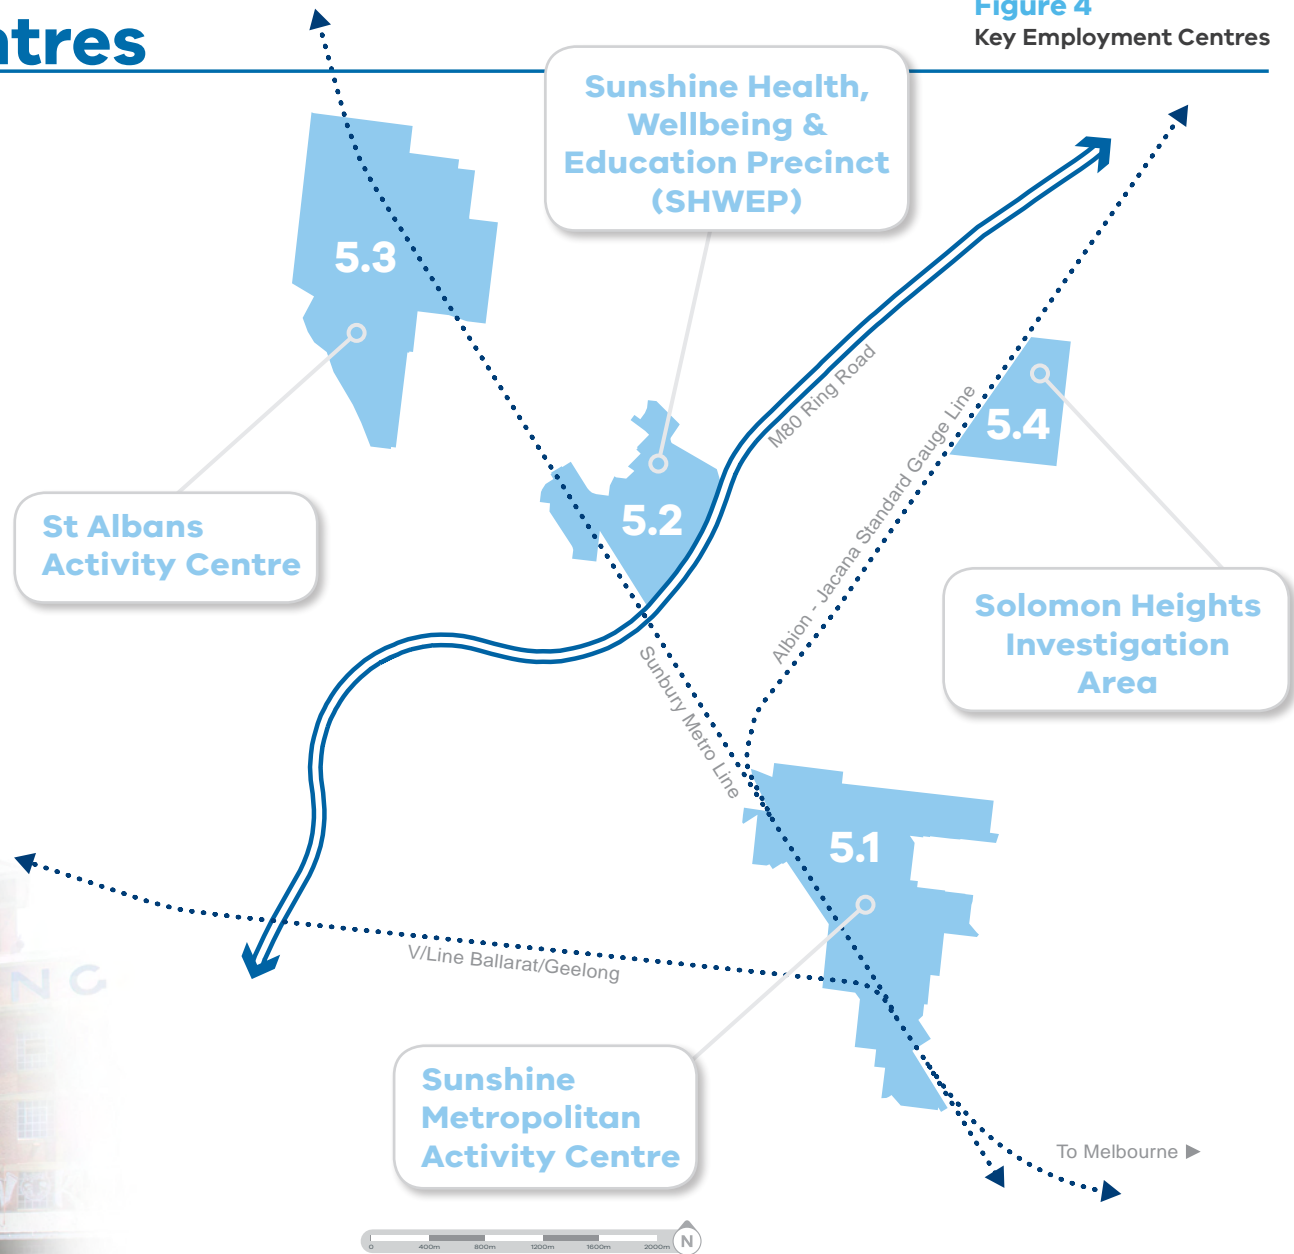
ntres

Figure 4
Key Employment Centres

Sunshine Health, Wellbeing & Education Precinct (SHWEP)

5.3

5.2

5.4

5.1

M80 Ring Road

Albion - Jacana Standard Gauge Line

Sunbury Metro Line

V/Line Ballarat/Geelong

St Albans Activity Centre

Solomon Heights Investigation Area

Sunshine Metropolitan Activity Centre

To Melbourne ▶

0 400m 800m 1200m 1600m 2000m

N